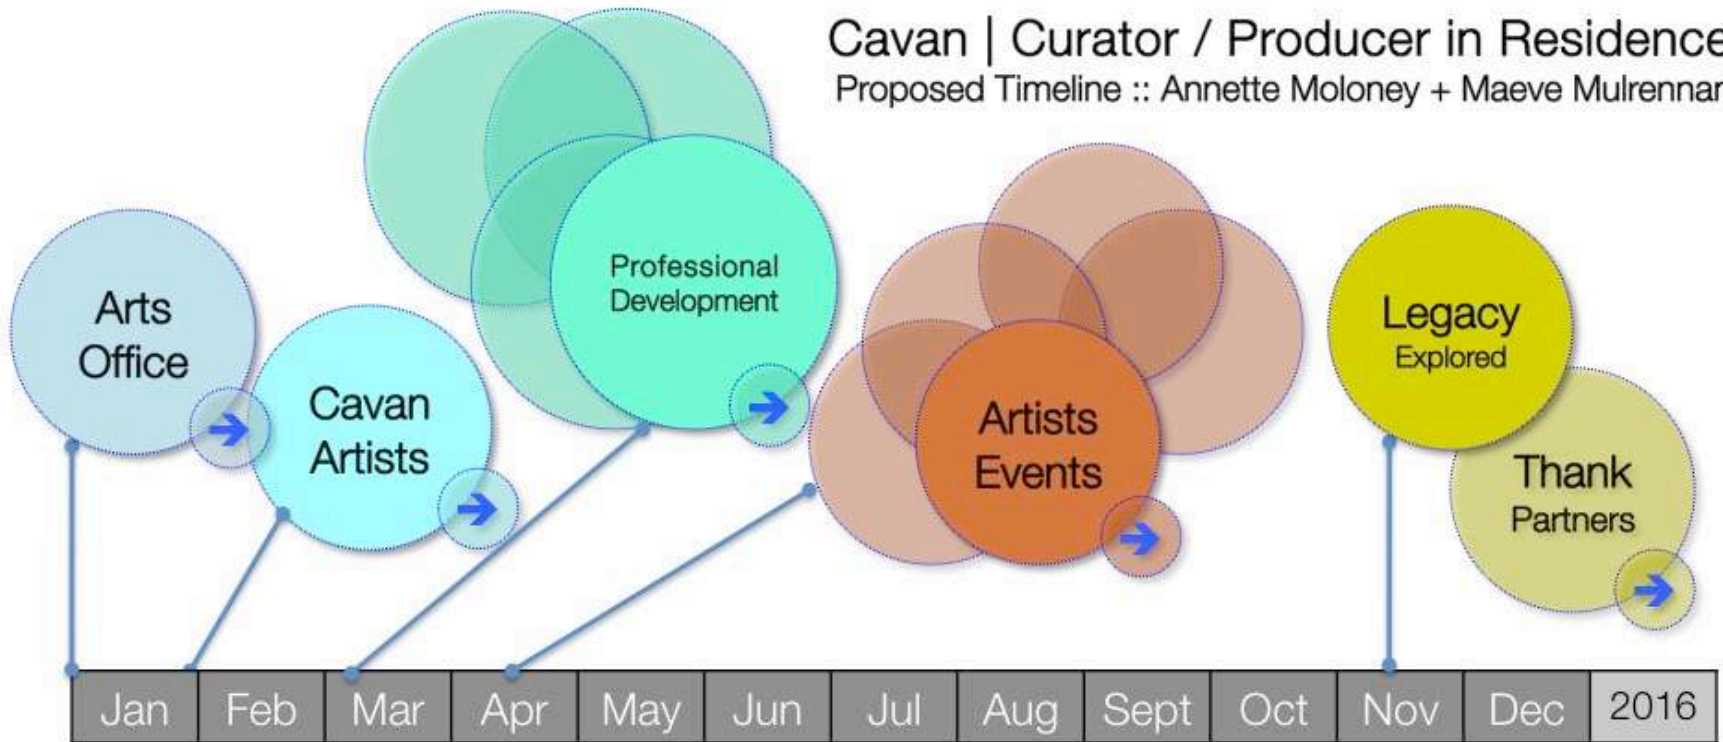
Cavan | Curator / Producer in Residence
Proposed Timeline :: Annette Moloney + Maeve Mulrennar

Arts Office

Cavan Artists

Professional Development

Artists Events

Legacy Explored

Thank Partners

| Jan | Feb | Mar | Apr | May | Jun | Jul | Aug | Sept | Oct | Nov | Dec | 2016 |
|---|---|---|---|---|---|---|---|---|---|---|---|---|